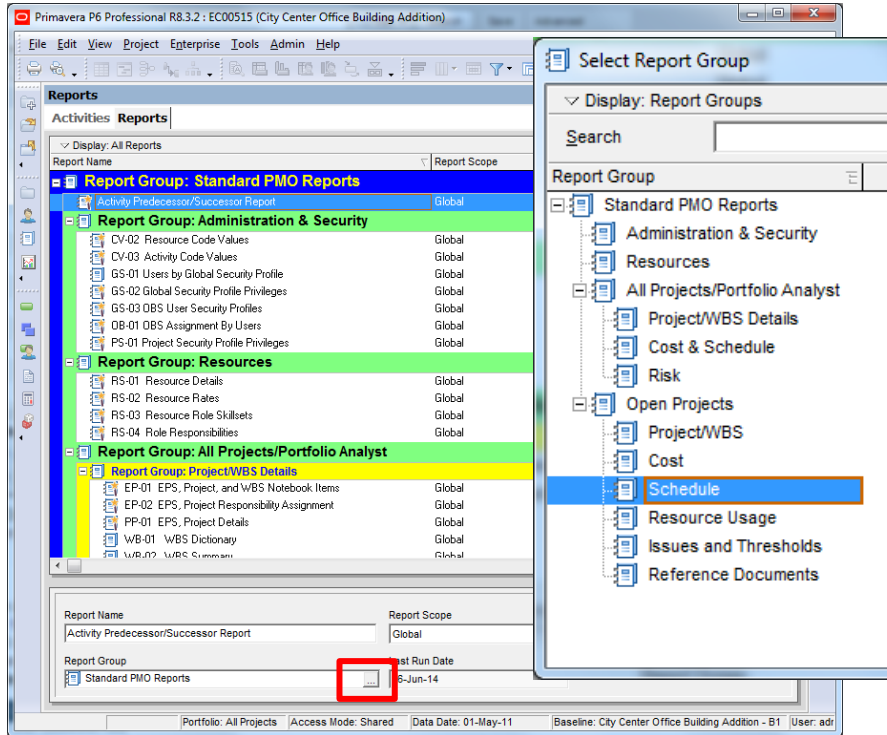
Primavera P6 Professional R8.3.2 : EC00515 (City Center Office Building Addition)

File Edit View Project Enterprise Tools Admin Help

Reports

Activities Reports

Display: All Reports

| Report Name | Report Scope |
|---|---|
| Report Group: Standard PMO Reports | |
| Activity Predecessor/Successor Report | Global |
| Report Group: Administration & Security | |
| CV-02 Resource Code Values | Global |
| CV-03 Activity Code Values | Global |
| GS-01 Users by Global Security Profile | Global |
| GS-02 Global Security Profile Privileges | Global |
| GS-03 OBS User Security Profiles | Global |
| OB-01 OBS Assignment By Users | Global |
| PS-01 Project Security Profile Privileges | Global |
| Report Group: Resources | |
| RS-01 Resource Details | Global |
| RS-02 Resource Rates | Global |
| RS-03 Resource Role Skillsets | Global |
| RS-04 Role Responsibilities | Global |
| Report Group: All Projects/Portfolio Analyst | |
| Report Group: Project/WBS Details | |
| EP-01 EPS, Project, and WBS Notebook Items | Global |
| EP-02 EPS, Project Responsibility Assignment | Global |
| PP-01 EPS, Project Details | Global |
| WB-01 WBS Dictionary | Global |
| WB-02 WBS Summary | Global |

Report Name
Activity Predecessor/Successor Report
Report Scope
Global
Report Group
Standard PMO Reports
Last Run Date
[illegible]6-Jun-14

Portfolio: All Projects Access Mode: Shared Data Date: 01-May-11 Baseline: City Center Office Building Addition - B1 User: adr

Select Report Group

Display: Report Groups

Search

Report Group

Standard PMO Reports
Administration & Security
Resources
All Projects/Portfolio Analyst
Project/WBS Details
Cost & Schedule
Risk
Open Projects
Project/WBS
Cost
Schedule
Resource Usage
Issues and Thresholds
Reference Documents